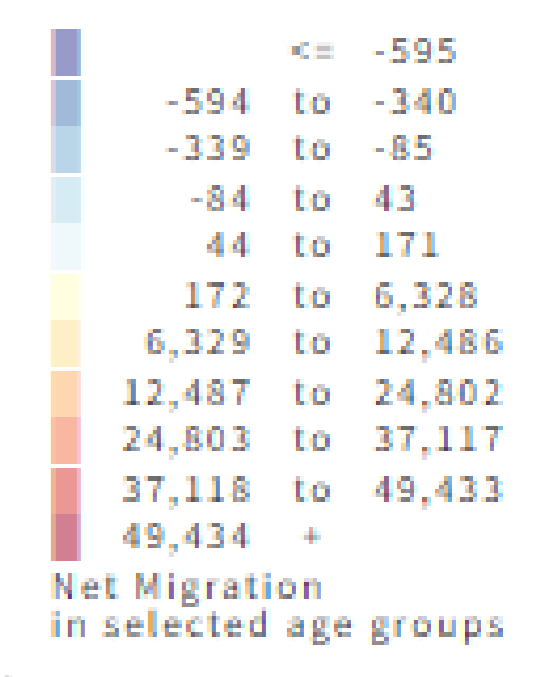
| | | |
|---|---|---|
| | <= | -595 |
| -594 | to | -340 |
| -339 | to | -85 |
| -84 | to | 43 |
| 44 | to | 171 |
| 172 | to | 6,328 |
| 6,329 | to | 12,486 |
| 12,487 | to | 24,802 |
| 24,803 | to | 37,117 |
| 37,118 | to | 49,433 |
| 49,434 | + | |

Net Migration
in selected age groups